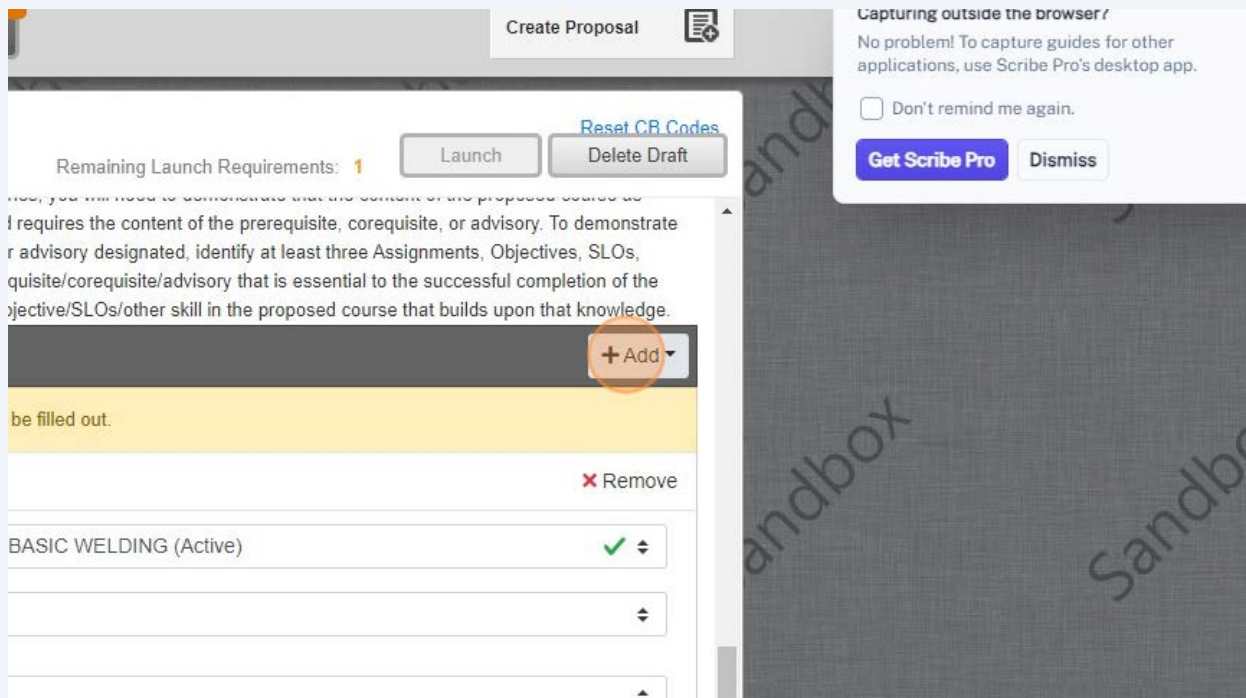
Create Proposal

Capturing outside the browser?

No problem! To capture guides for other applications, use Scribe Pro's desktop app.

Don't remind me again.

Get Scribe Pro

Dismiss

Reset CB Codes

Remaining Launch Requirements: 1

Launch

Delete Draft

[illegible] requires the content of the prerequisite, corequisite, or advisory. To demonstrate r advisory designated, identify at least three Assignments, Objectives, SLOs, quisite/corequisite/advisory that is essential to the successful completion of the jective/SLOs/other skill in the proposed course that builds upon that knowledge.

+ Add

be filled out.

✕ Remove

BASIC WELDING (Active)

Sandbox

Sandbox

Sandbox